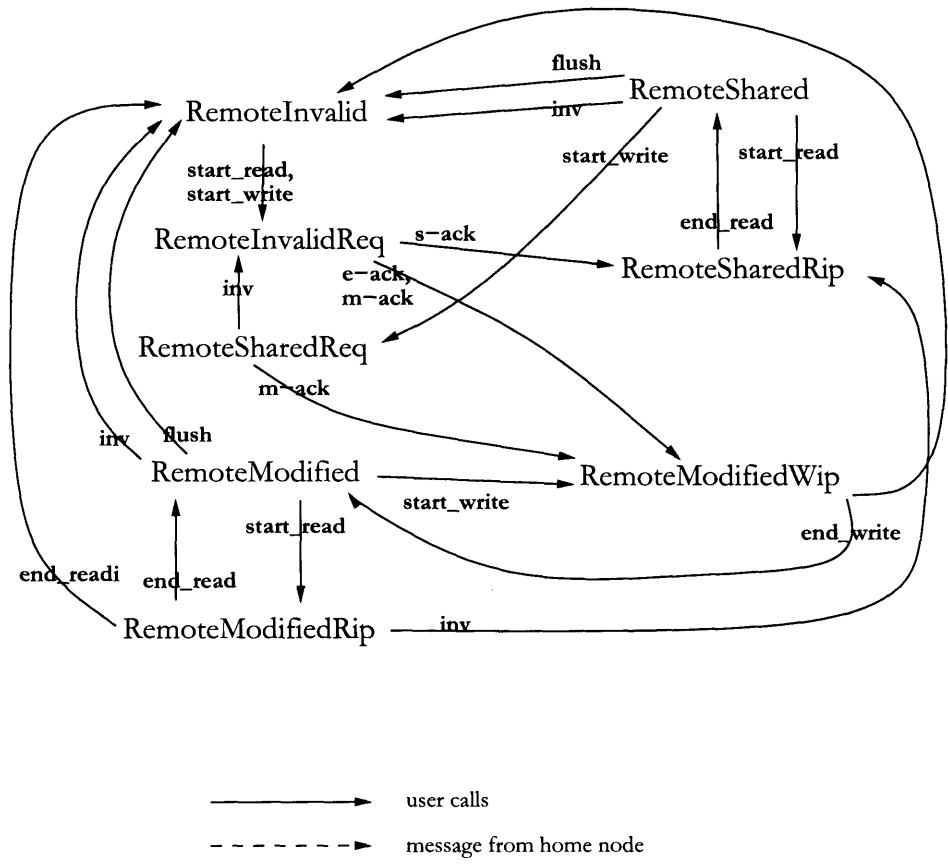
flush

RemoteInvalid

inv

RemoteShared

start_read, start_write

start_write

start_read

end_read

RemoteInvalidReq

s-ack

RemoteSharedRip

e-ack, m-ack

inv

RemoteSharedReq

m-ack

inv

flush

RemoteModified

RemoteModifiedWip

start_write

start_read

end_write

end_readi

end_read

RemoteModifiedRip

inv

user calls

message from home node